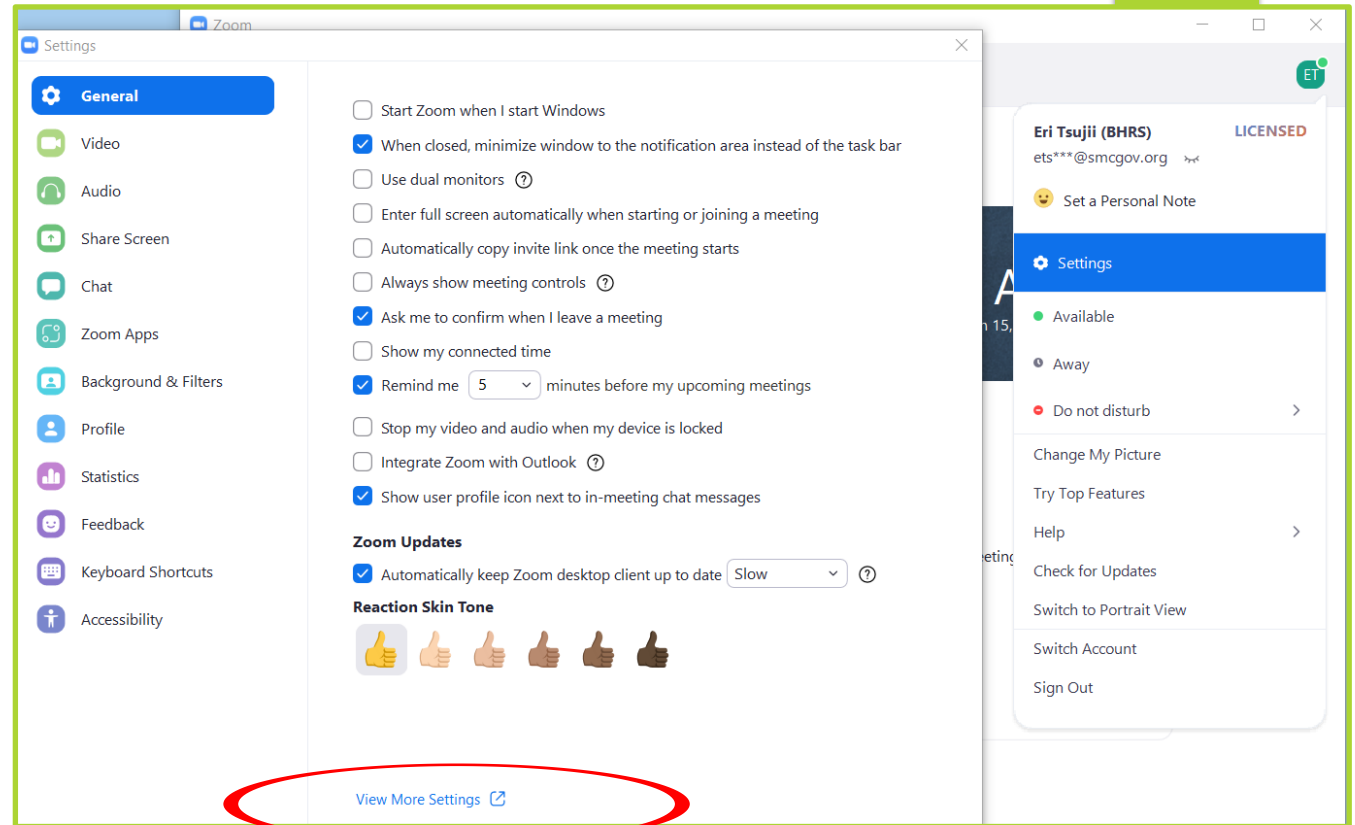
Zoom

Settings

General
Video
Audio
Share Screen
Chat
Zoom Apps
Background & Filters
Profile
Statistics
Feedback
Keyboard Shortcuts
Accessibility

Start Zoom when I start Windows
When closed, minimize window to the notification area instead of the task bar
Use dual monitors ?
Enter full screen automatically when starting or joining a meeting
Automatically copy invite link once the meeting starts
Always show meeting controls ?
Ask me to confirm when I leave a meeting
Show my connected time
Remind me 5 minutes before my upcoming meetings
Stop my video and audio when my device is locked
Integrate Zoom with Outlook ?
Show user profile icon next to in-meeting chat messages

Zoom Updates
Automatically keep Zoom desktop client up to date Slow ?

Reaction Skin Tone

View More Settings

ET
Eri Tsujii (BHRS) LICENSED
ets***@smcgov.org
Set a Personal Note
Settings
Available
Away
Do not disturb
Change My Picture
Try Top Features
Help
Check for Updates
Switch to Portrait View
Switch Account
Sign Out

A
n 15,
eeting